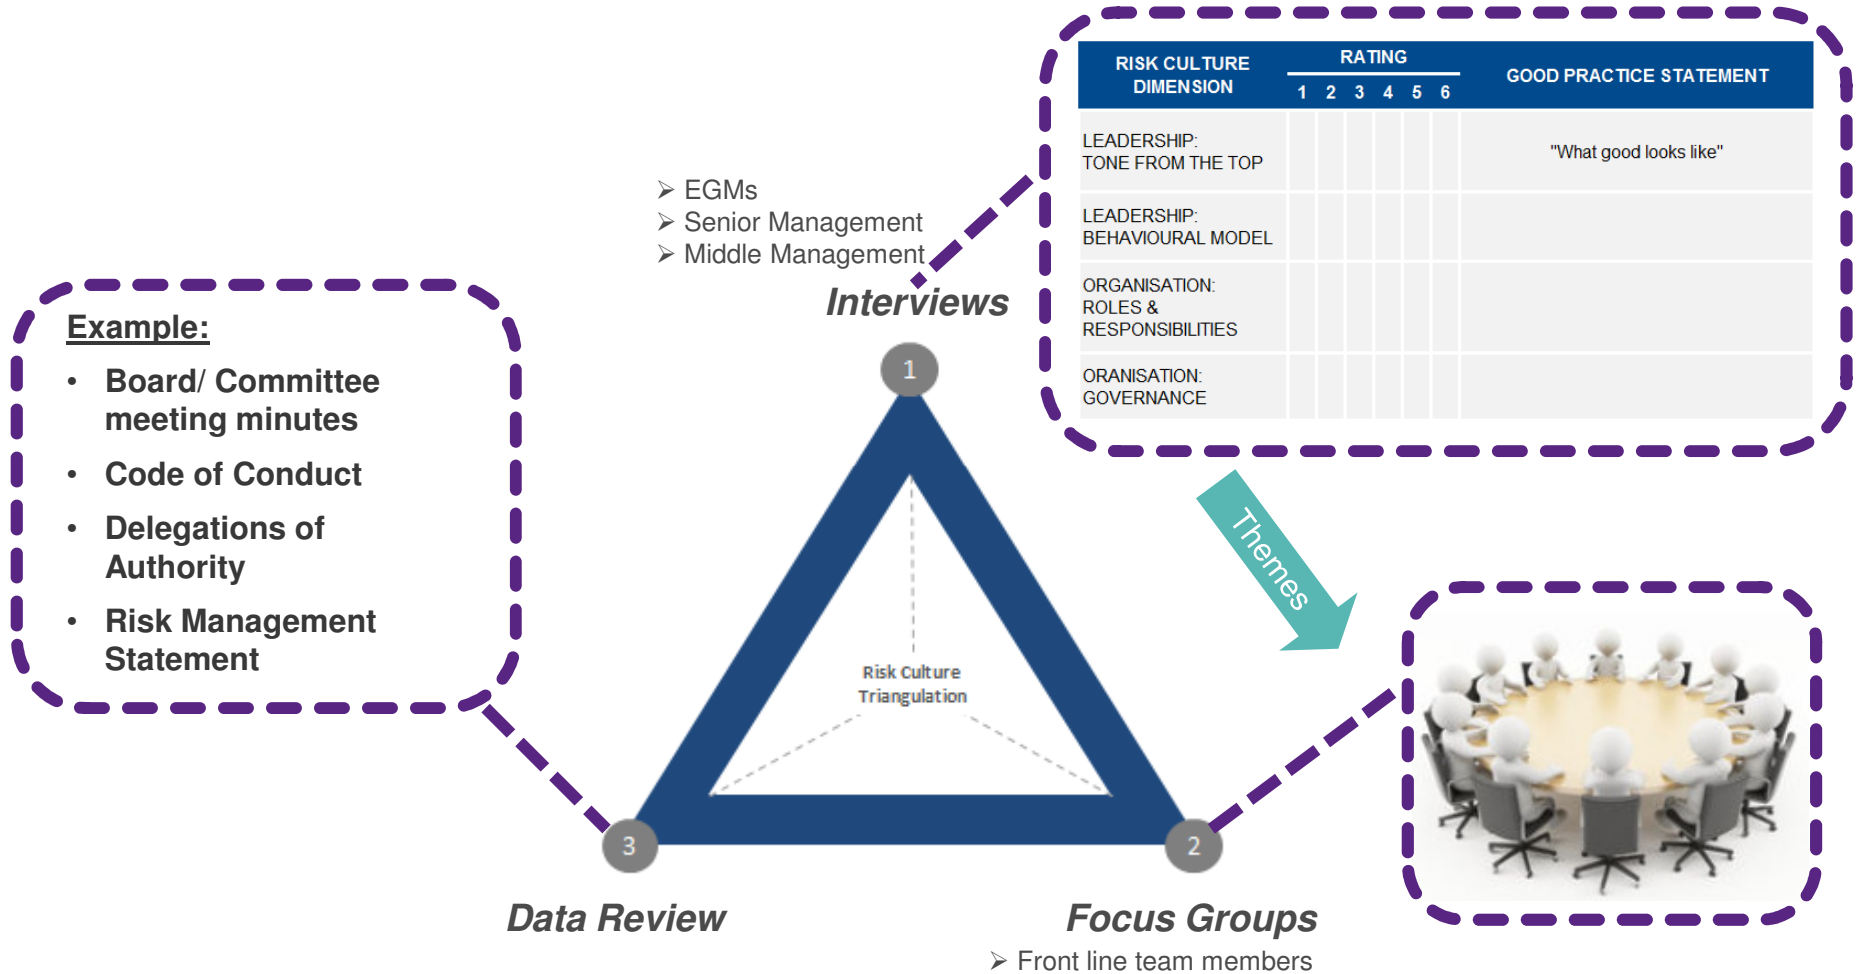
| RISK CULTURE DIMENSION | RATING 1 | 2 | 3 | 4 | 5 | 6 | GOOD PRACTICE STATEMENT |
|---|---|---|---|---|---|---|---|
| LEADERSHIP: TONE FROM THE TOP | | | | | | | "What good looks like" |
| LEADERSHIP: BEHAVIOURAL MODEL | | | | | | | |
| ORGANISATION: ROLES & RESPONSIBILITIES | | | | | | | |
| ORANISATION: GOVERNANCE | | | | | | | |

➢ EGMs
➢ Senior Management
➢ Middle Management

Interviews

Example:
• Board/ Committee meeting minutes
• Code of Conduct
• Delegations of Authority
• Risk Management Statement

Themes

1

Risk Culture Triangulation

3

2

Data Review

Focus Groups
➢ Front line team members